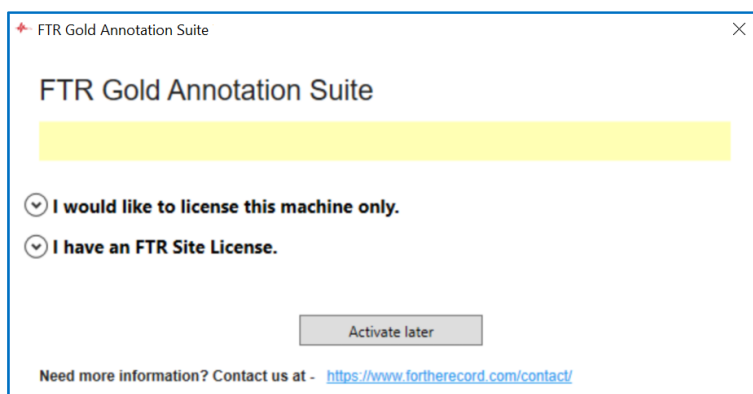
FTR Gold Annotation Suite

FTR Gold Annotation Suite

I would like to license this machine only.

I have an FTR Site License.

Activate later

Need more information? Contact us at - https://www.fortherecord.com/contact/